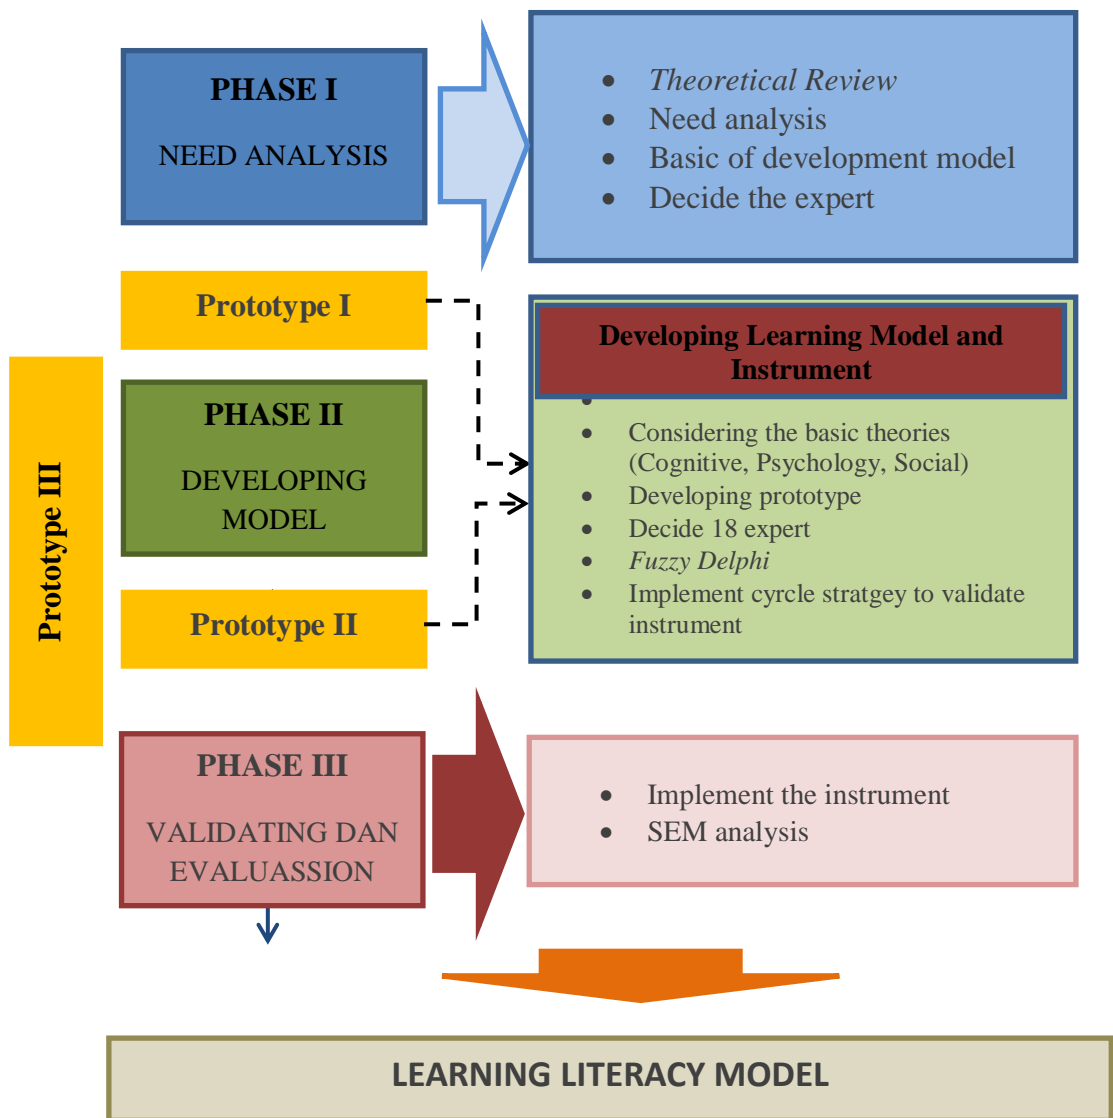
PHASE I

NEED ANALYSIS

- *Theoretical Review*
- Need analysis
- Basic of development model
- Decide the expert

Prototype I

Developing Learning Model and Instrument

- 
- Considering the basic theories (Cognitive, Psychology, Social)
- Developing prototype
- Decide 18 expert
- *Fuzzy Delphi*
- Implement cyrcle stratgey to validate instrument

Prototype III

PHASE II

DEVELOPING MODEL

Prototype II

PHASE III

VALIDATING DAN EVALUASSION

- Implement the instrument
- SEM analysis

LEARNING LITERACY MODEL